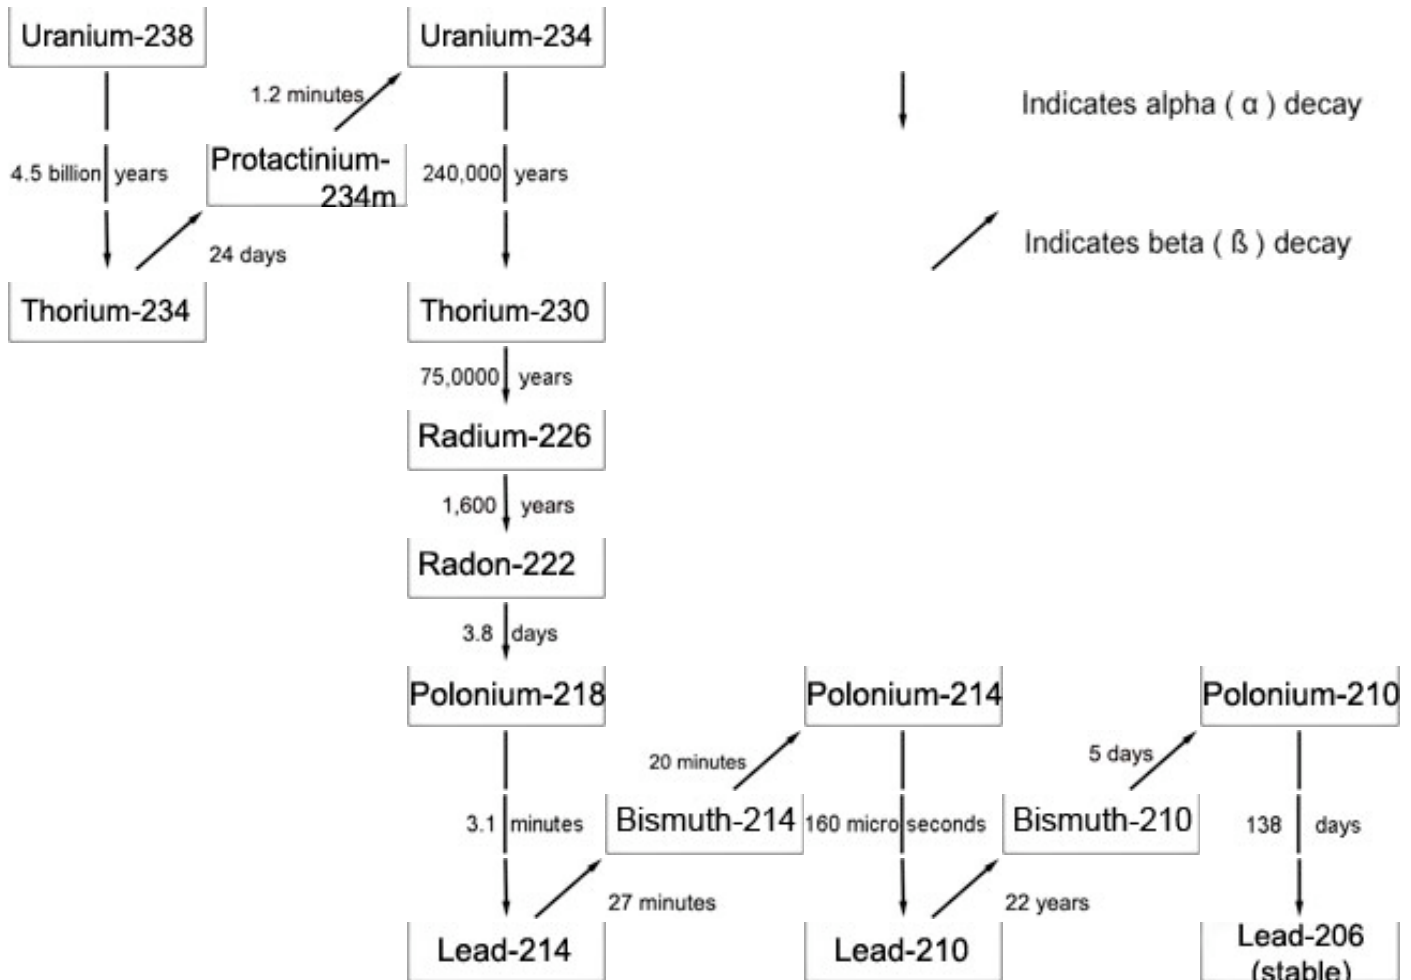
Uranium-238

4.5 billion years

Thorium-234

24 days

Protactinium-234m

1.2 minutes

Uranium-234

240,000 years

Thorium-230

75,0000 years

Radium-226

1,600 years

Radon-222

3.8 days

Polonium-218

3.1 minutes

Lead-214

27 minutes

Bismuth-214

20 minutes

Polonium-214

160 micro seconds

Lead-210

22 years

Bismuth-210

5 days

Polonium-210

138 days

Lead-206 (stable)

Indicates alpha ( α ) decay

Indicates beta ( ß ) decay